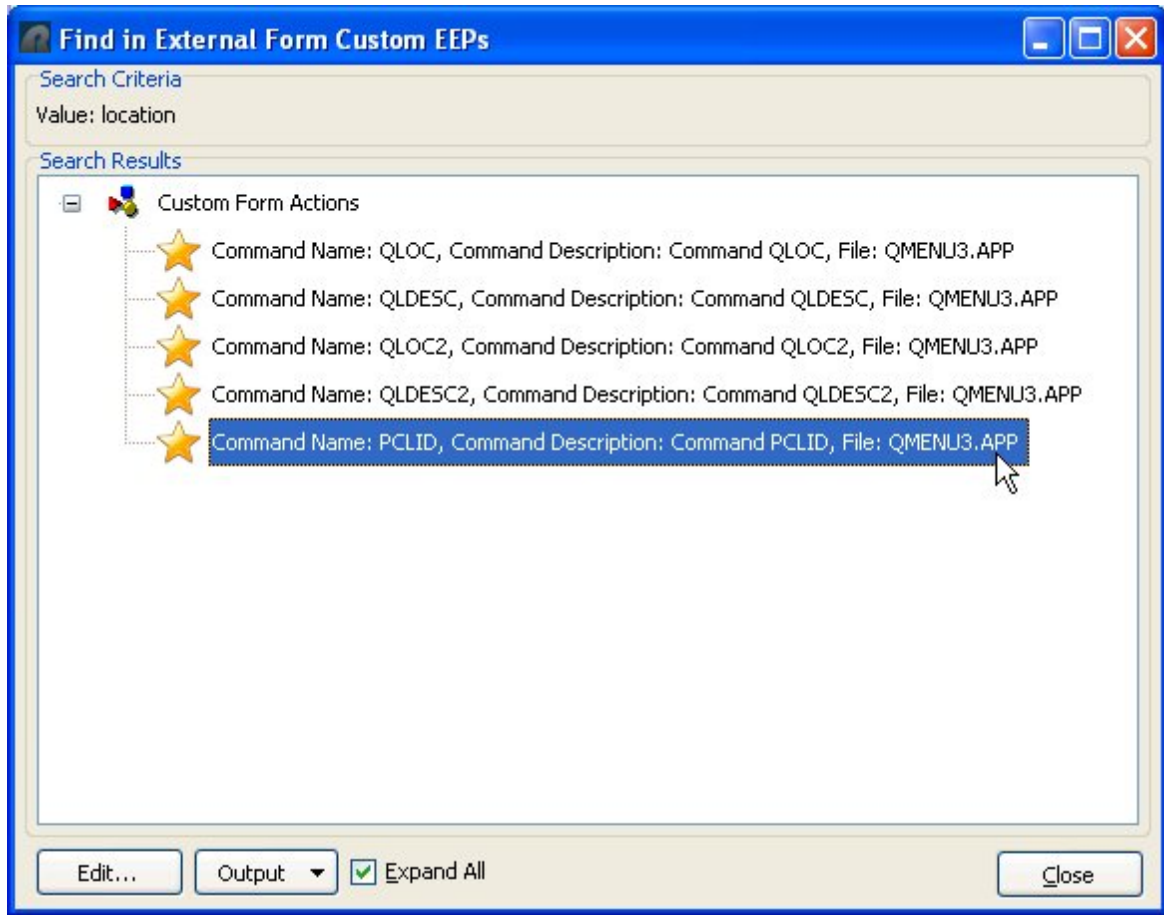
Find in External Form Custom EEPs

Search Criteria

Value: location

Search Results

Custom Form Actions

Command Name: QLOC, Command Description: Command QLOC, File: QMENU3.APP

Command Name: QLDESC, Command Description: Command QLDESC, File: QMENU3.APP

Command Name: QLOC2, Command Description: Command QLOC2, File: QMENU3.APP

Command Name: QLDESC2, Command Description: Command QLDESC2, File: QMENU3.APP

Command Name: PCLID, Command Description: Command PCLID, File: QMENU3.APP

Edit...

Output

Expand All

Close